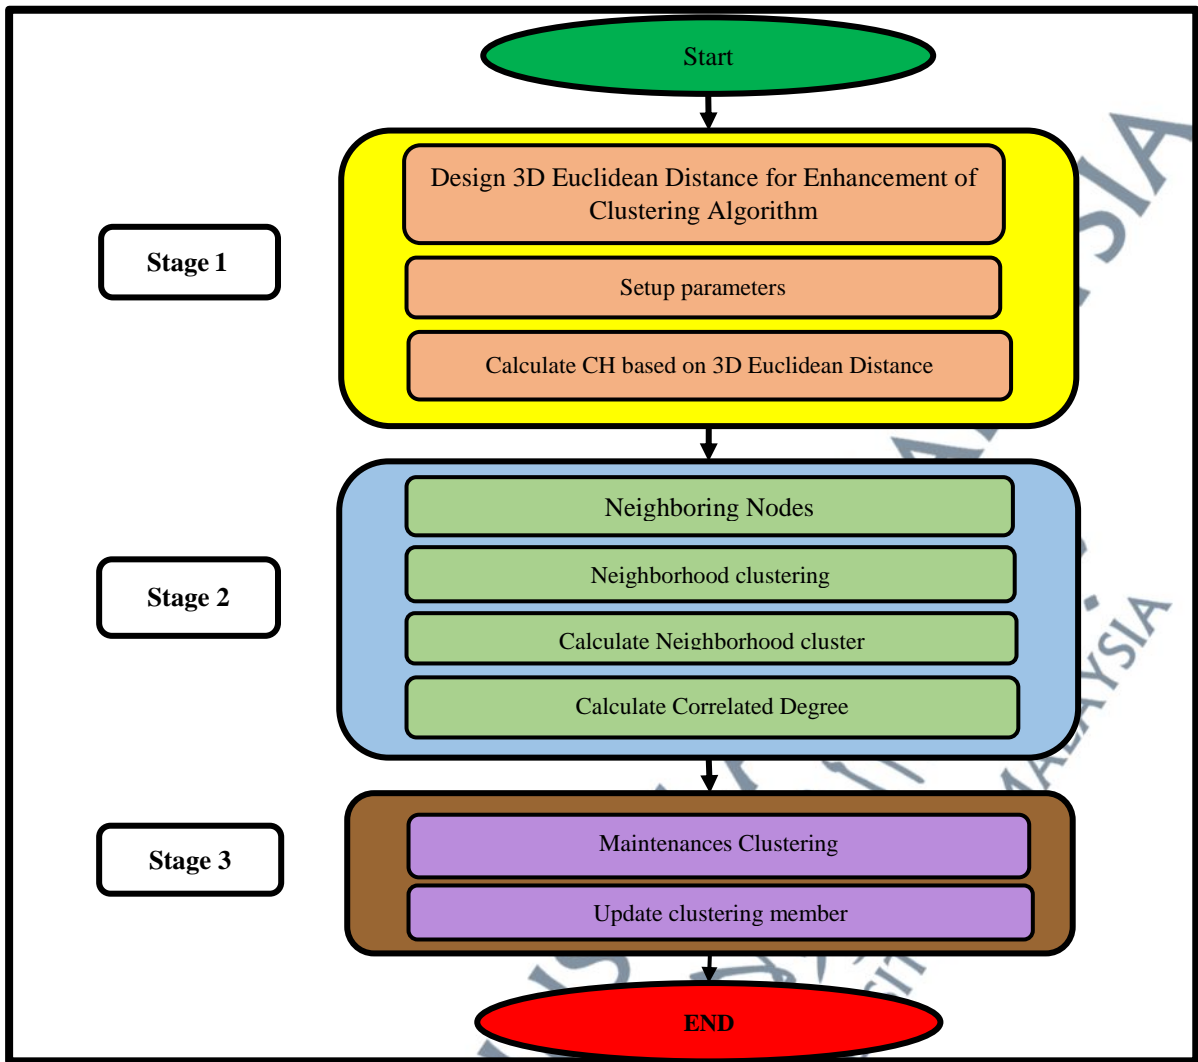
Start

Stage 1

Design 3D Euclidean Distance for Enhancement of Clustering Algorithm

Setup parameters

Calculate CH based on 3D Euclidean Distance

Stage 2

Neighboring Nodes

Neighborhood clustering

Calculate Neighborhood cluster

Calculate Correlated Degree

Stage 3

Maintenances Clustering

Update clustering member

END